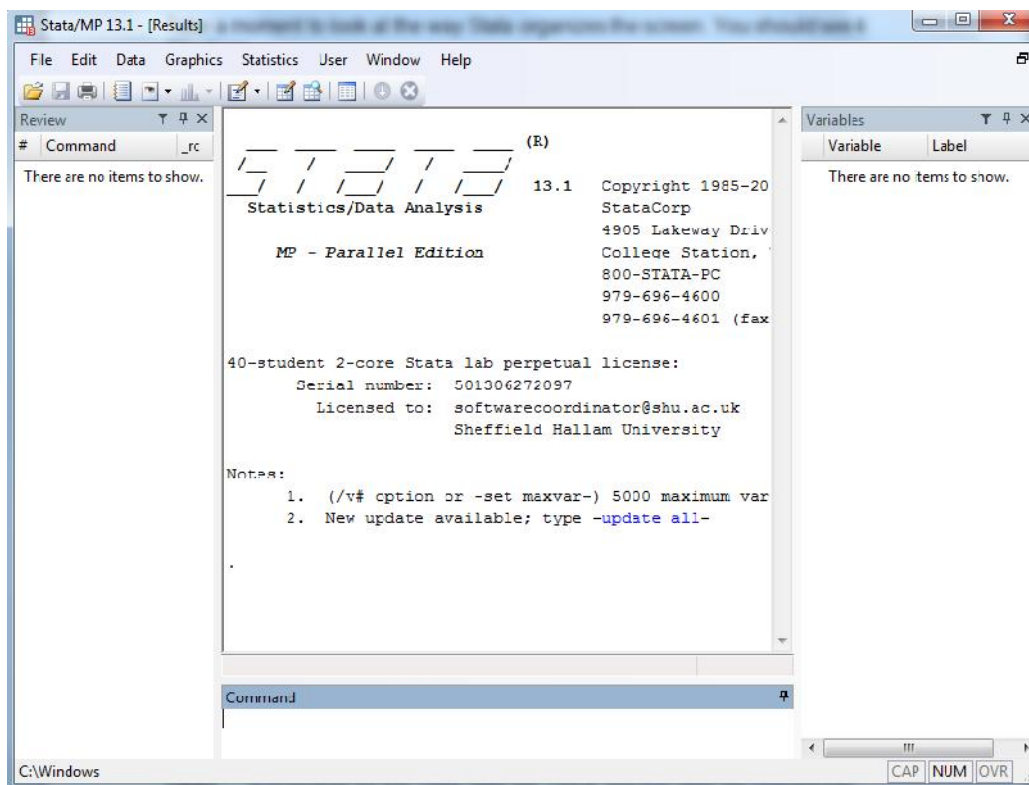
Stata/MP 13.1 - [Results]

File Edit Data Graphics Statistics User Window Help

Review

# Command _rc

There are no items to show.

(R)

13.1 Copyright 1985-20

Statistics/Data Analysis StataCorp

4905 Lakeway Driv

MP - Parallel Edition College Station,

800-STATA-PC

979-696-4600

979-696-4601 (fax

40-student 2-core Stata lab perpetual license:

Serial number: 501306272097

Licensed to: softwarecoordinator@shu.ac.uk

Sheffield Hallam University

Notes:

1. (/v# option or -set maxvar-) 5000 maximum var

2. New update available; type -update all-

.

Command

Variables

Variable Label

There are no items to show.

C:\Windows

CAP NUM OVR